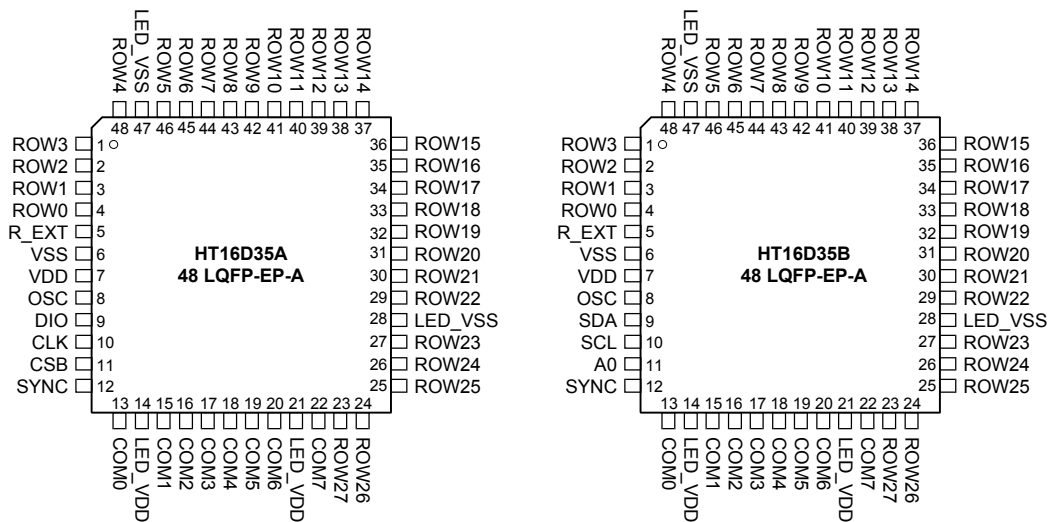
ROW4 LED_VSS ROW5 ROW6 ROW7 ROW8 ROW9 ROW10 ROW11 ROW12 ROW13 ROW14
48 47 46 45 44 43 42 41 40 39 38 37

ROW3 1
ROW2 2
ROW1 3
ROW0 4
R_EXT 5
VSS 6
VDD 7
OSC 8
DIO 9
CLK 10
CSB 11
SYNC 12

HT16D35A
48 LQFP-EP-A

36 ROW15
35 ROW16
34 ROW17
33 ROW18
32 ROW19
31 ROW20
30 ROW21
29 ROW22
28 LED_VSS
27 ROW23
26 ROW24
25 ROW25

13 14 15 16 17 18 19 20 21 22 23 24
COM0 LED_VDD COM1 COM2 COM3 COM4 COM5 COM6 LED_VDD COM7 ROW27 ROW26

ROW4 LED_VSS ROW5 ROW6 ROW7 ROW8 ROW9 ROW10 ROW11 ROW12 ROW13 ROW14
48 47 46 45 44 43 42 41 40 39 38 37

ROW3 1
ROW2 2
ROW1 3
ROW0 4
R_EXT 5
VSS 6
VDD 7
OSC 8
SDA 9
SCL 10
A0 11
SYNC 12

HT16D35B
48 LQFP-EP-A

36 ROW15
35 ROW16
34 ROW17
33 ROW18
32 ROW19
31 ROW20
30 ROW21
29 ROW22
28 LED_VSS
27 ROW23
26 ROW24
25 ROW25

13 14 15 16 17 18 19 20 21 22 23 24
COM0 LED_VDD COM1 COM2 COM3 COM4 COM5 COM6 LED_VDD COM7 ROW27 ROW26